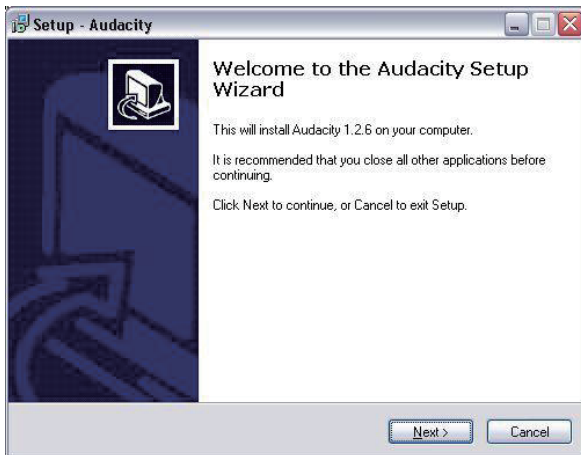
Setup - Audacity

Welcome to the Audacity Setup Wizard

This will install Audacity 1.2.6 on your computer.

It is recommended that you close all other applications before continuing.

Click Next to continue, or Cancel to exit Setup.

Next >

Cancel